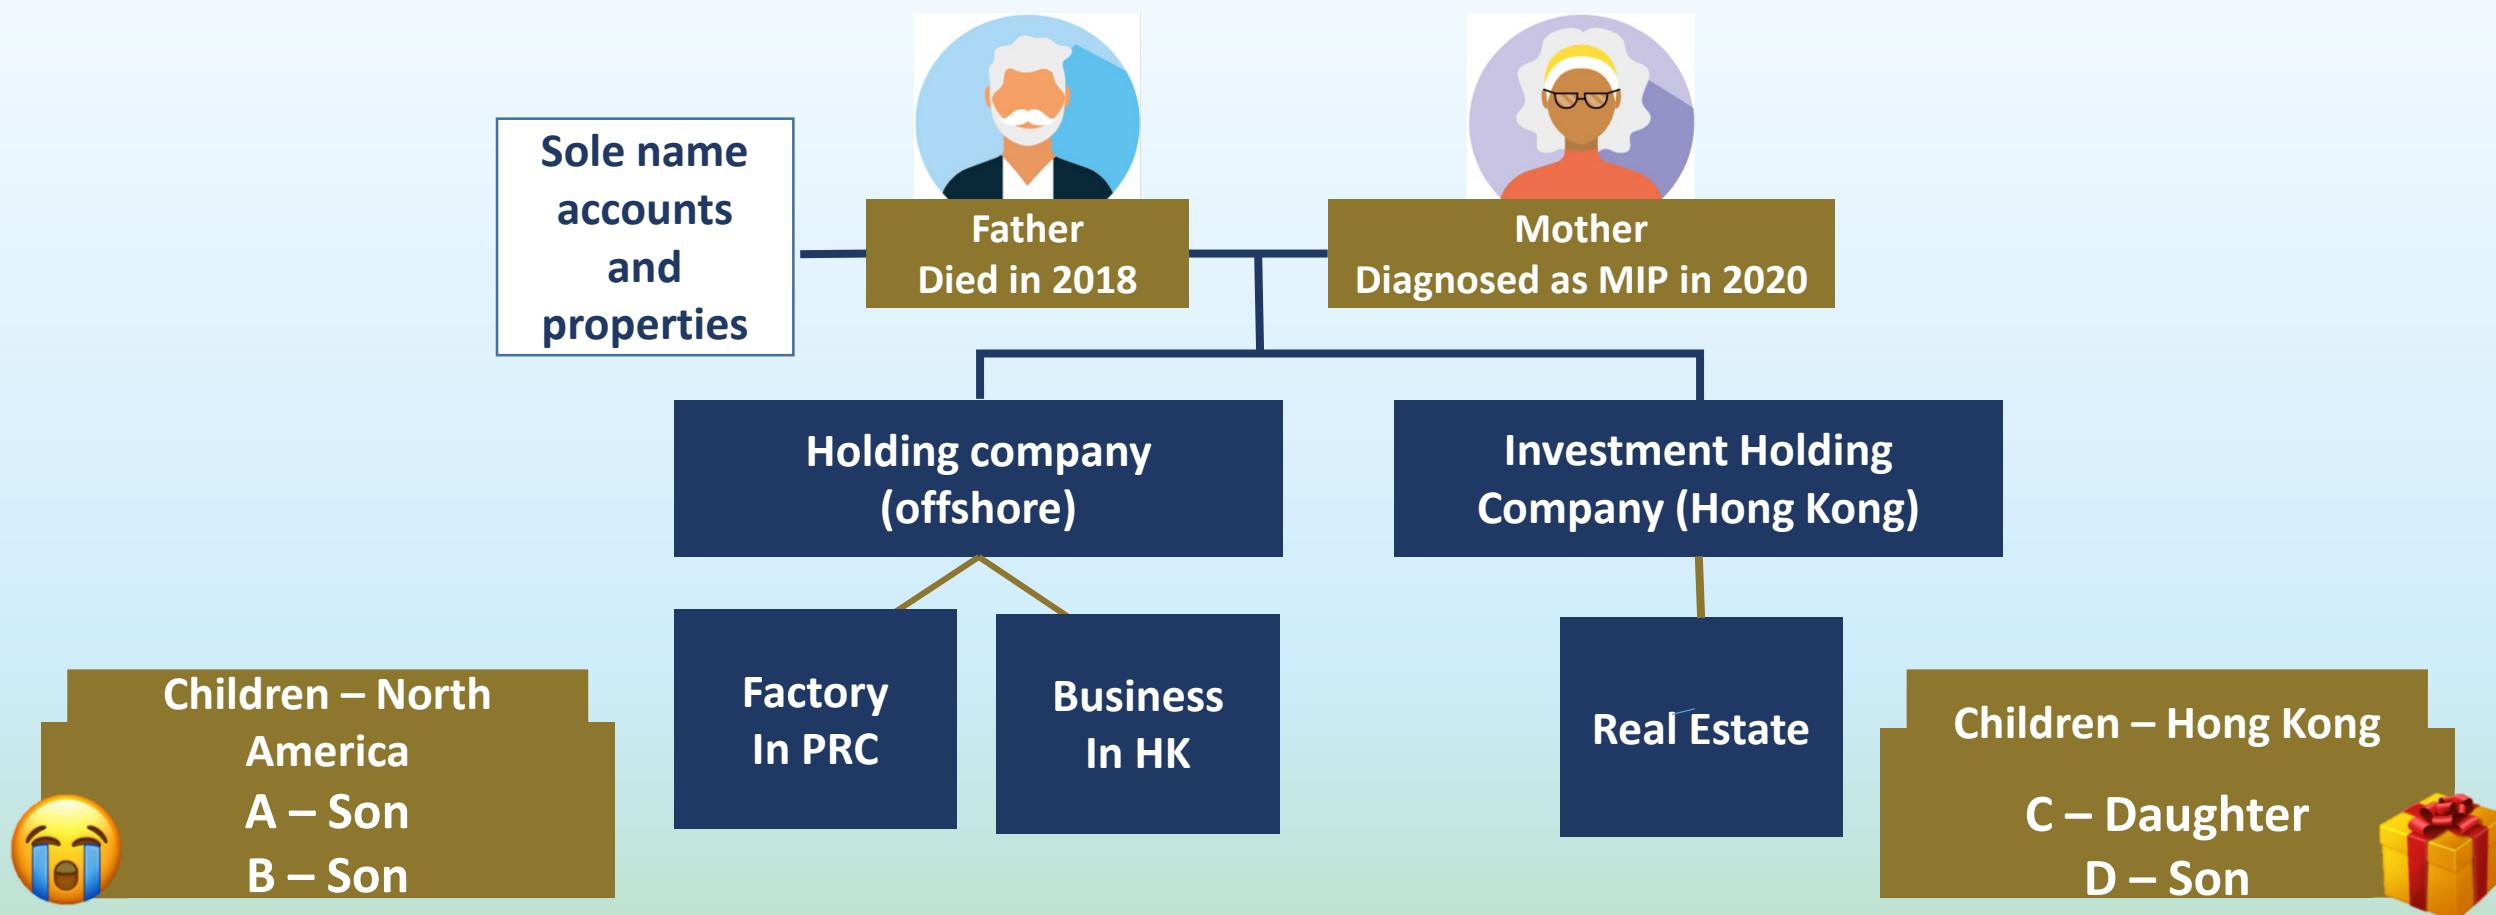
Sole name accounts and properties

Father
Died in 2018

Mother
Diagnosed as MIP in 2020

Holding company (offshore)

Investment Holding Company (Hong Kong)

Factory
In PRC

Business
In HK

Real Estate

Children – North America
A – Son
B – Son

Children – Hong Kong
C – Daughter
D – Son